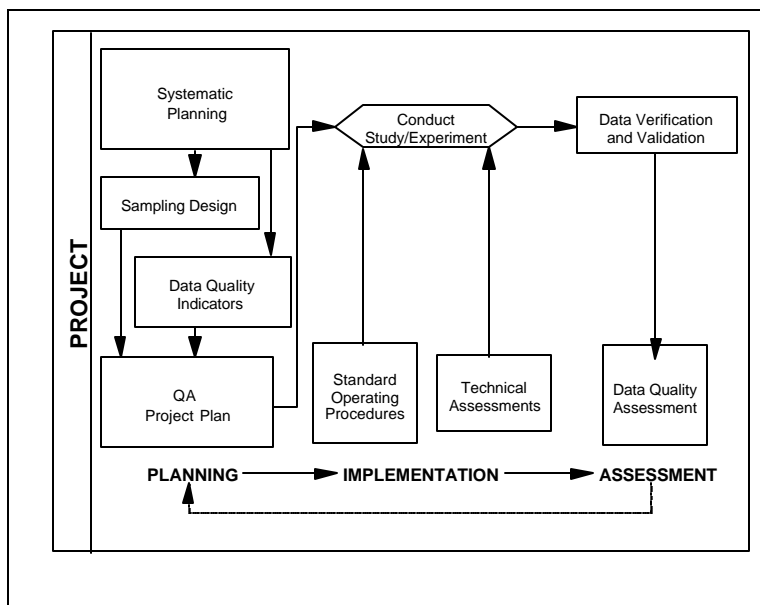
PROJECT

Systematic Planning

Sampling Design

Data Quality Indicators

QA Project Plan

Conduct Study/Experiment

Standard Operating Procedures

Technical Assessments

Data Verification and Validation

Data Quality Assessment

PLANNING IMPLEMENTATION ASSESSMENT